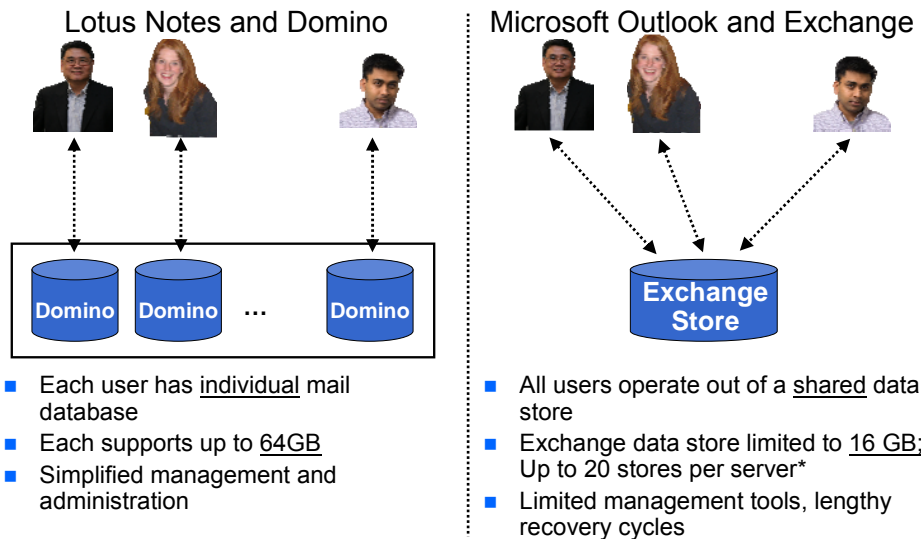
Lotus Notes and Domino

Domino Domino … Domino

- Each user has individual mail database
- Each supports up to 64GB
- Simplified management and administration

Microsoft Outlook and Exchange

Exchange Store

- All users operate out of a shared data store
- Exchange data store limited to 16 GB; Up to 20 stores per server*
- Limited management tools, lengthy recovery cycles